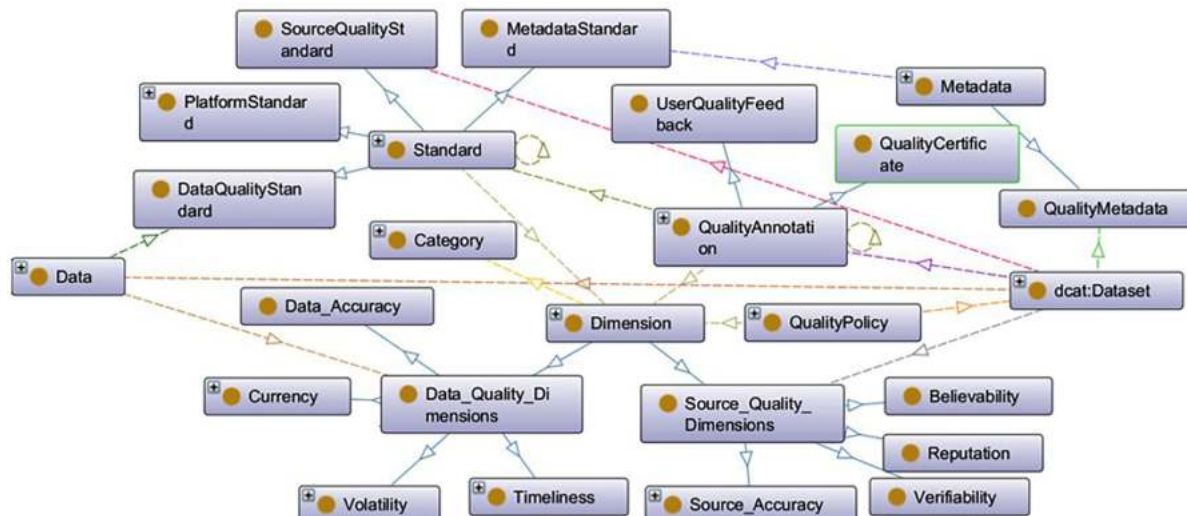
SourceQualityStandard

MetadataStandard

Metadata

PlatformStandard

UserQualityFeedback

Standard

QualityCertificate

DataQualityStandard

QualityMetadata

Category

QualityAnnotation

Data

dcat:Dataset

Data_Accuracy

Dimension

QualityPolicy

Currency

Data_Quality_Dimensions

Source_Quality_Dimensions

Believability

Reputation

Volatility

Timeliness

Source_Accuracy

Verifiability